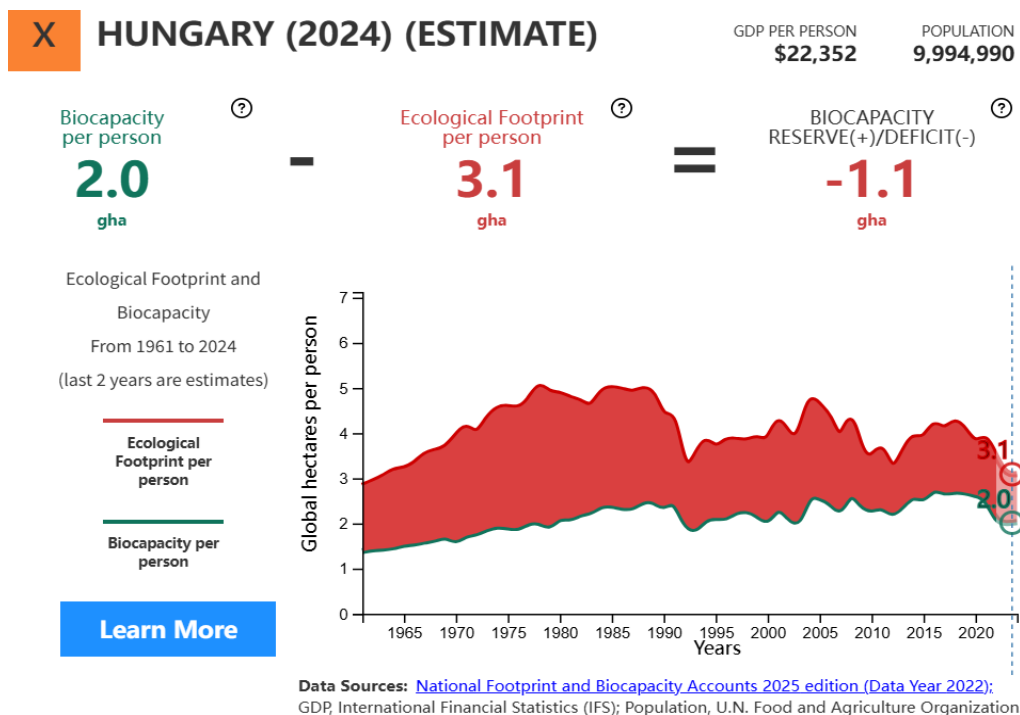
X HUNGARY (2024) (ESTIMATE)

GDP PER PERSON
$22,352

POPULATION
9,994,990

Biocapacity per person ?
2.0
gha

-

Ecological Footprint per person ?
3.1
gha

=

BIOCAPACITY RESERVE(+)/DEFICIT(-) ?
-1.1
gha

Ecological Footprint and Biocapacity
From 1961 to 2024
(last 2 years are estimates)

Ecological Footprint per person

Biocapacity per person

Learn More

Global hectares per person
7
6
5
4
3
2
1
0
1965 1970 1975 1980 1985 1990 1995 2000 2005 2010 2015 2020
Years
3.1
2.0

Data Sources: National Footprint and Biocapacity Accounts 2025 edition (Data Year 2022); GDP, International Financial Statistics (IFS); Population, U.N. Food and Agriculture Organization